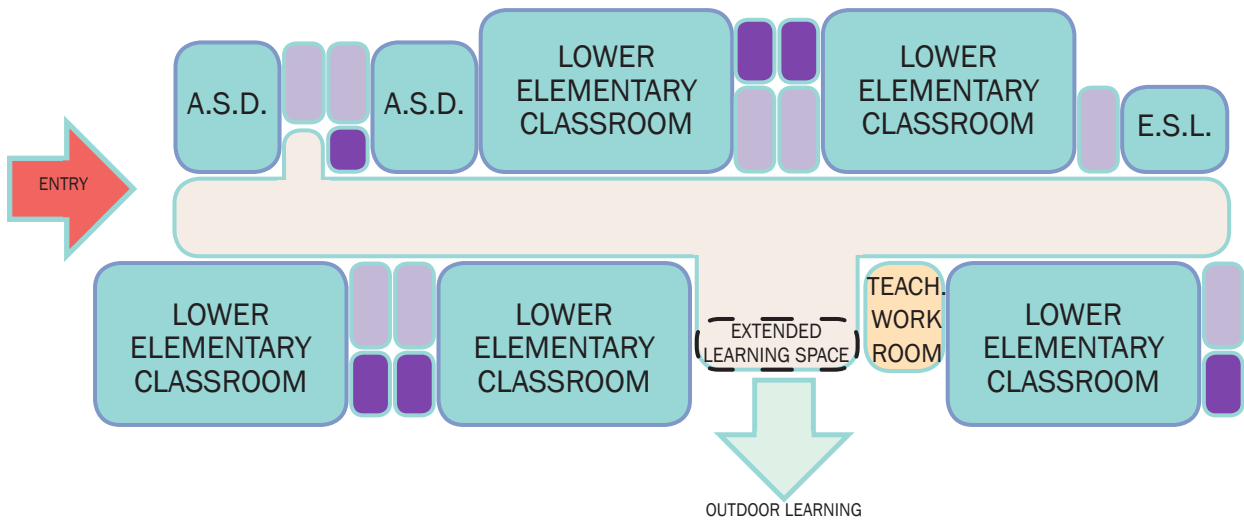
A.S.D.

A.S.D.

LOWER ELEMENTARY CLASSROOM

LOWER ELEMENTARY CLASSROOM

E.S.L.

ENTRY

LOWER ELEMENTARY CLASSROOM

LOWER ELEMENTARY CLASSROOM

EXTENDED LEARNING SPACE

TEACH. WORK ROOM

LOWER ELEMENTARY CLASSROOM

OUTDOOR LEARNING